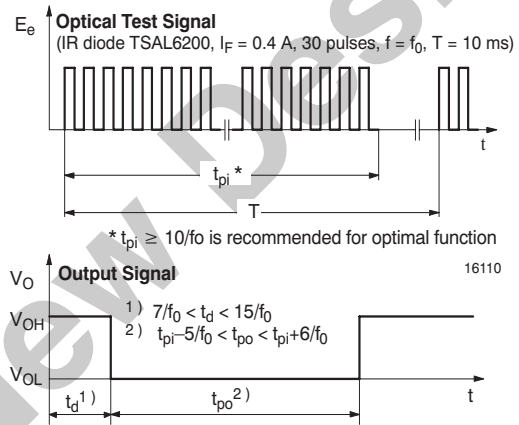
$E_e$

**Optical Test Signal**

(IR diode TSAL6200, $I_F$ = 0.4 A, 30 pulses, f = $f_0$, T = 10 ms)

t

$t_{pi}$ *

T

* $t_{pi} \geq 10/fo$ is recommended for optimal function

16110

$V_O$

**Output Signal**

$V_{OH}$

$V_{OL}$

1) $7/f_0 < t_d < 15/f_0$

2) $t_{pi}-5/f_0 < t_{po} < t_{pi}+6/f_0$

$t_d$$^{1)}$

$t_{po}$$^{2)}$

t